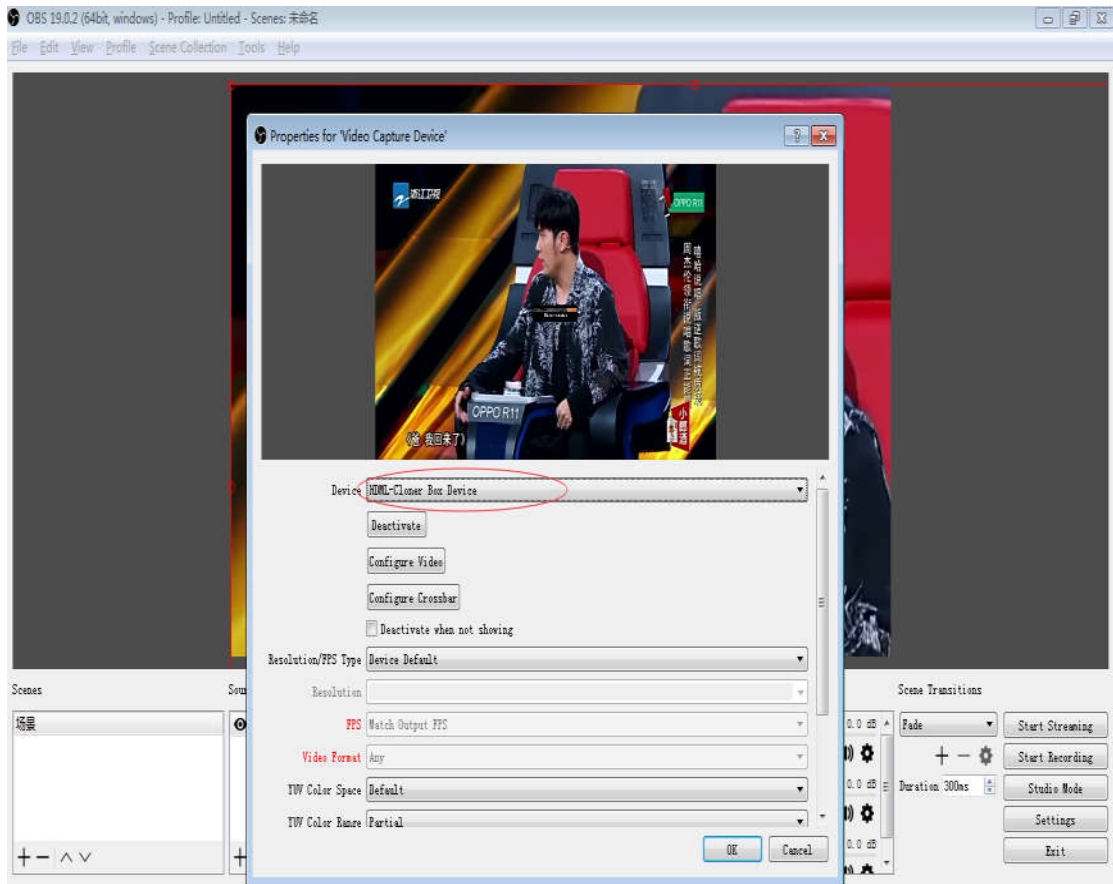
OBS 19.0.2 (64bit, windows) - Profile: Untitled - Scenes: 未命名

File Edit View Profile Scene Collection Tools Help

Properties for 'Video Capture Device'

浙江卫视

OPPO R11

OPPO R11

(爸 我回来了)

Device HDML-Cloner Box Device

Deactivate

Configure Video

Configure Crossbar

Deactivate when not showing

Resolution/FPS Type Device Default

Resolution

FPS Match Output FPS

Video Format Any

YUV Color Space Default

YUV Color Range Partial

OK Cancel

Scenes

场景

Sou

Scene Transitions

Fade

Duration 300ms

0.0 dB

0.0 dB

0.0 dB

Start Streaming

Start Recording

Studio Mode

Settings

Exit